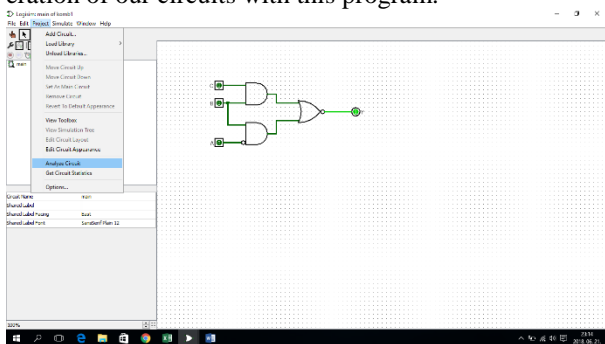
eration of our circuits with this program.

Logisim: main of kieeeit
File Edit Project Simulate Window Help

Add Circuit...
Load Library
Unload Libraries...
Move Circuit Up
Move Circuit Down
Set As Main Circuit
Remove Circuit
Revert To Default Appearance
View Toolbox
View Simulation Tree
Edit Circuit Layout
Edit Circuit Appearance
Analyze Circuit
Get Circuit Statistics
Options...

main

Circuit Name main
Shared Label
Shared Label Facing East
Shared Label Font SansSerif Plain 12

C
B
A

100%

23:14
2018. 06. 21.